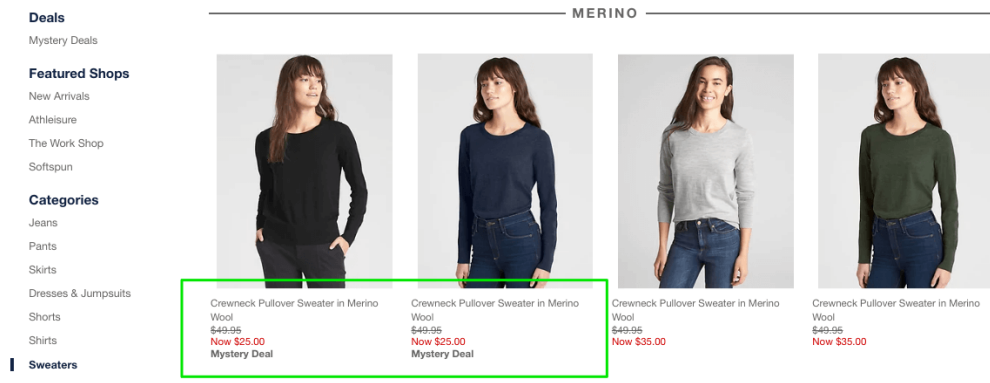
Deals
Mystery Deals

Featured Shops
New Arrivals
Athleisure
The Work Shop
Softspun

Categories
Jeans
Pants
Skirts
Dresses & Jumpsuits
Shorts
Shirts
Sweaters

MERINO

Crewneck Pullover Sweater in Merino Wool
$49.95
Now $25.00
Mystery Deal

Crewneck Pullover Sweater in Merino Wool
$49.95
Now $25.00
Mystery Deal

Crewneck Pullover Sweater in Merino Wool
$49.95
Now $35.00

Crewneck Pullover Sweater in Merino Wool
$49.95
Now $35.00